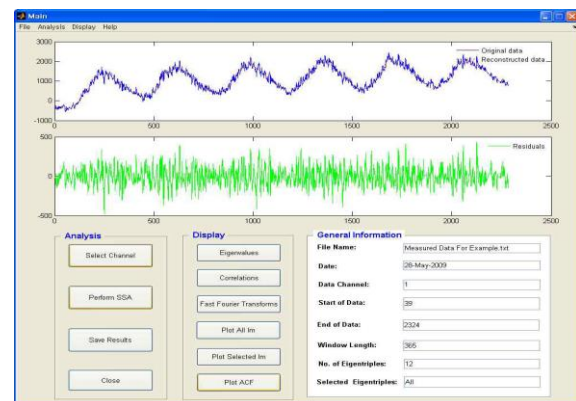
Main
File Analysis Display Help

3000
2000
1000
0
-1000
0 500 1000 1500 2000 2500
Original data
Reconstructed data

500
0
-500
0 500 1000 1500 2000 2500
Residuals

Analysis
Select Channel
Perform SSA
Save Results
Close

Display
Eigenvalues
Correlations
Fast Fourier Transforms
Plot All Im
Plot Selected Im
Plot ACF

General Information
File Name: Measured Data For Example.txt
Date: 28-May-2009
Data Channel: 1
Start of Data: 39
End of Data: 2324
Window Length: 365
No. of Eigentriples: 12
Selected Eigentriples: All